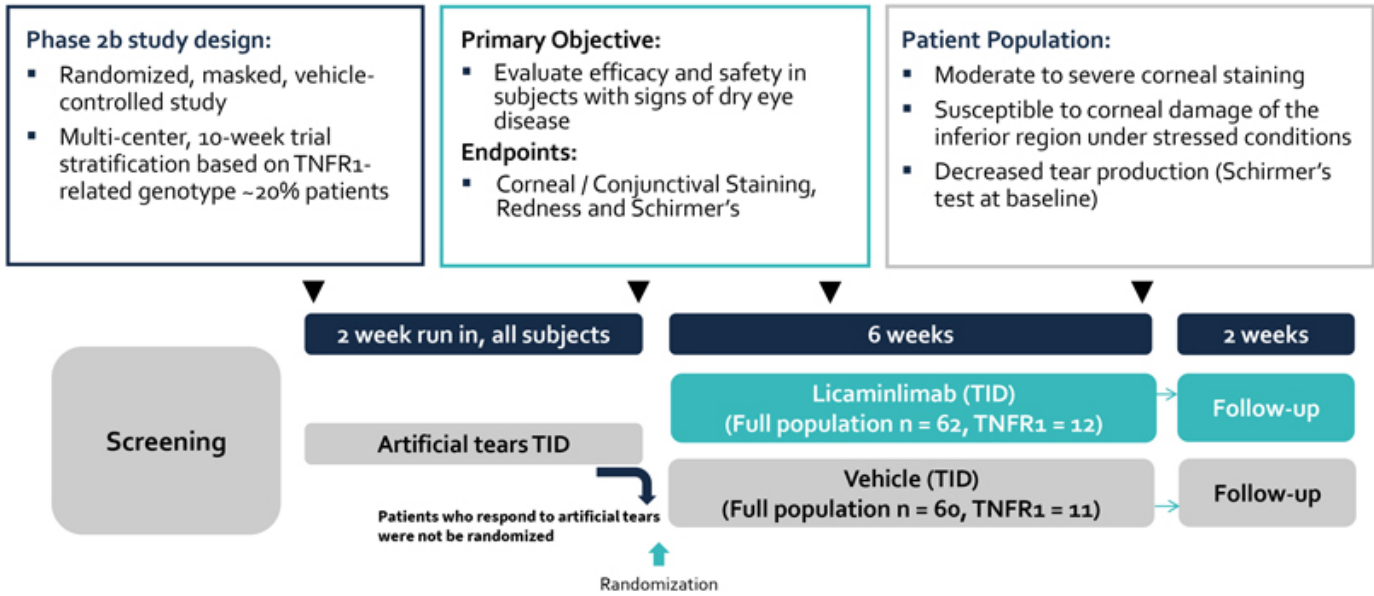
Phase 2b study design:
▪ Randomized, masked, vehicle-controlled study
▪ Multi-center, 10-week trial stratification based on TNFR1-related genotype ~20% patients

Primary Objective:
▪ Evaluate efficacy and safety in subjects with signs of dry eye disease

Endpoints:
▪ Corneal / Conjunctival Staining, Redness and Schirmer's

Patient Population:
▪ Moderate to severe corneal staining
▪ Susceptible to corneal damage of the inferior region under stressed conditions
▪ Decreased tear production (Schirmer's test at baseline)

2 week run in, all subjects

6 weeks

2 weeks

Screening

Artificial tears TID

Licaminlimab (TID)
(Full population n = 62, TNFR1 = 12)

Follow-up

Vehicle (TID)
(Full population n = 60, TNFR1 = 11)

Follow-up

Patients who respond to artificial tears were not be randomized

Randomization